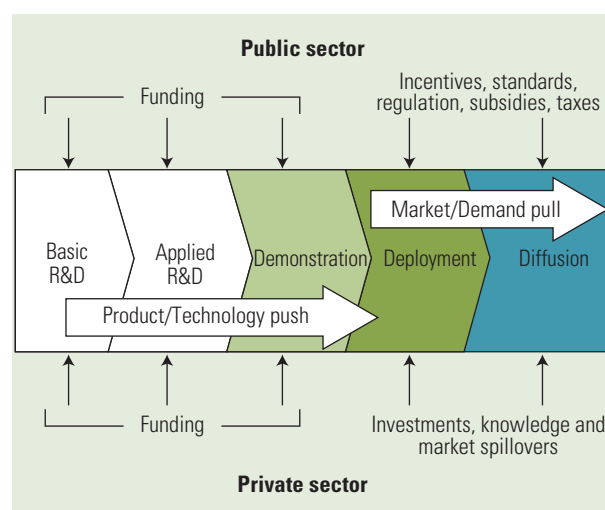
Public sector

Funding

Incentives, standards, regulation, subsidies, taxes

Basic R&D

Applied R&D

Demonstration

Deployment

Diffusion

Market/Demand pull

Product/Technology push

Funding

Investments, knowledge and market spillovers

Private sector